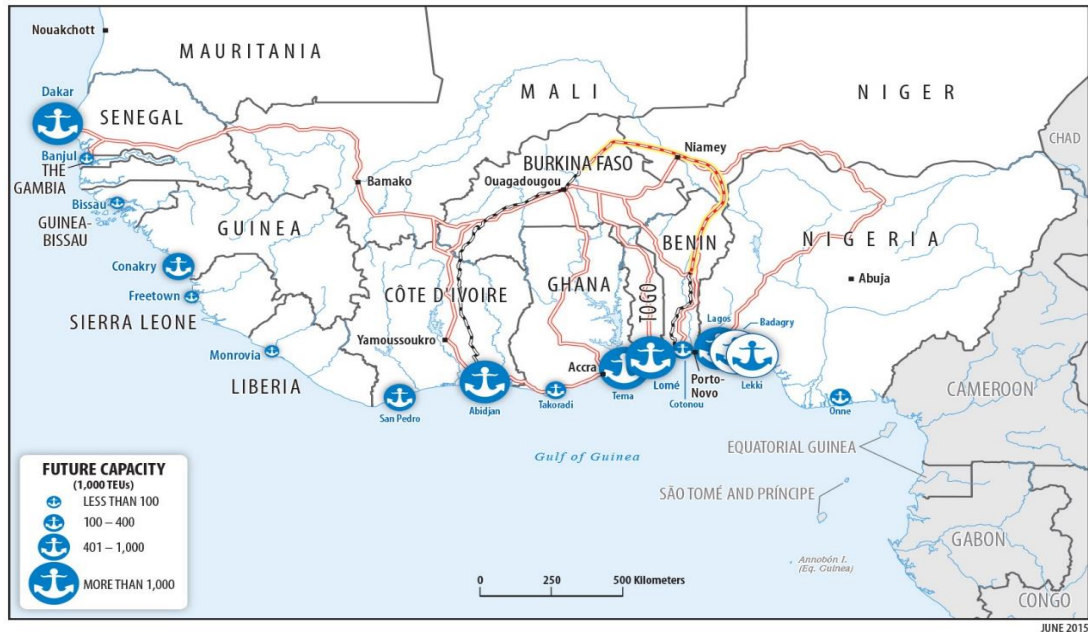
Nouakchott
MAURITANIA
MALI
NIGER
CHAD
Dakar
SENEGAL
Banjul
THE GAMBIA
Bissau
GUINEA-BISSAU
Bamako
Niamey
BURKINA FASO
Ouagadougou
GUINEA
BENIN
NIGERIA
Abuja
Conakry
Freetown
SIERRA LEONE
CÔTE D'IVOIRE
GHANA
TOGO
Lagos
Badagry
Yamoussoukro
Monrovia
LIBERIA
Accra
San Pedro
Abidjan
Takoradi
Tema
Lomé
Cotonou
Porto-Novo
Lekki
Onne
CAMEROON
Gulf of Guinea
EQUATORIAL GUINEA
SÃO TOMÉ AND PRÍNCIPE
GABON
Annobón I. (Eq. Guinea)
CONGO
FUTURE CAPACITY (1,000 TEUs)
LESS THAN 100
100 – 400
401 – 1,000
MORE THAN 1,000
0 250 500 Kilometers
JUNE 2015